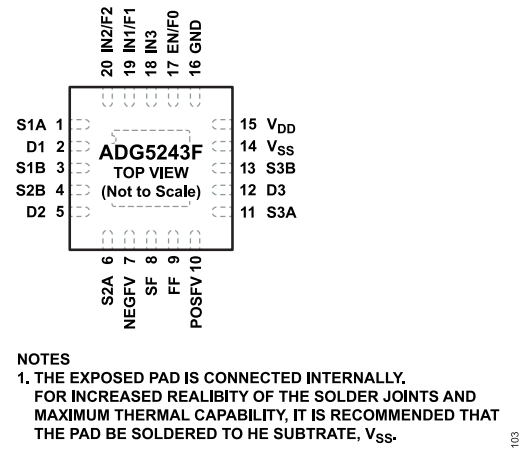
20 IN2/F2
19 IN1/F1
18 IN3
17 EN/F0
16 GND

S1A 1
D1 2
S1B 3
S2B 4
D2 5

15 $V_{DD}$
14 $V_{SS}$
13 S3B
12 D3
11 S3A

ADG5243F
TOP VIEW
(Not to Scale)

S2A 6
NEGFV 7
SF 8
FF 9
POSFV 10

NOTES
1. THE EXPOSED PAD IS CONNECTED INTERNALLY. FOR INCREASED REALIBITY OF THE SOLDER JOINTS AND MAXIMUM THERMAL CAPABILITY, IT IS RECOMMENDED THAT THE PAD BE SOLDERED TO HE SUBTRATE, $V_{SS}$.

103